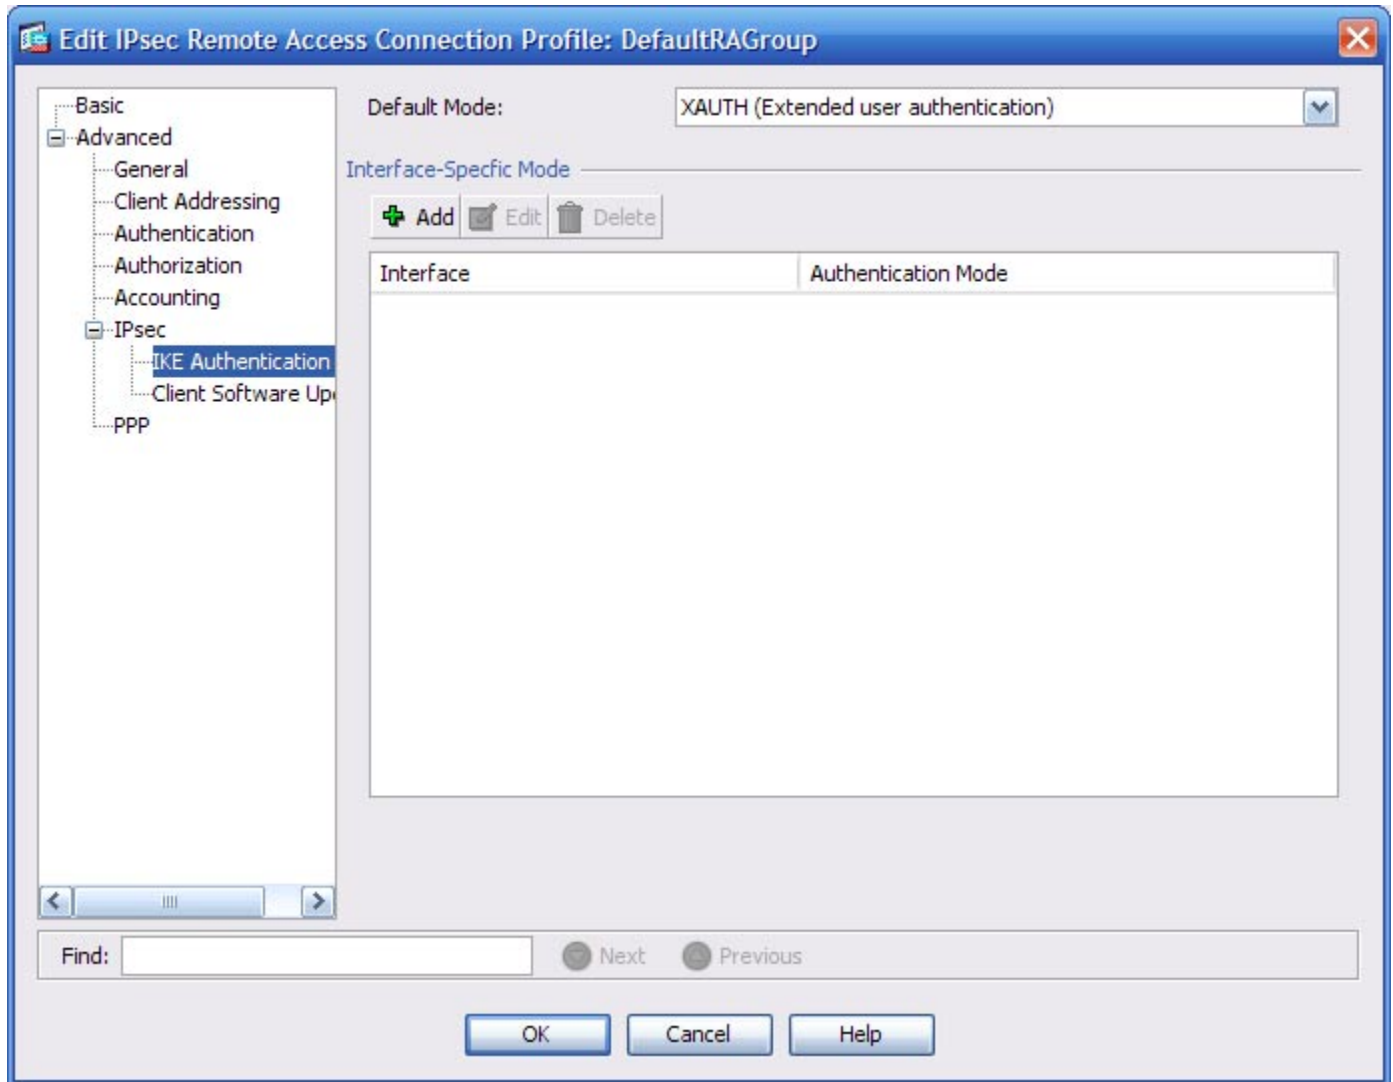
Edit IPsec Remote Access Connection Profile: DefaultRAGroup

Basic
Advanced
General
Client Addressing
Authentication
Authorization
Accounting
IPsec
IKE Authentication
Client Software Up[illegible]
PPP

Default Mode: XAUTH (Extended user authentication)

Interface-Specfic Mode

Add Edit Delete

| Interface | Authentication Mode |
|---|---|

Find: Next Previous

OK Cancel Help